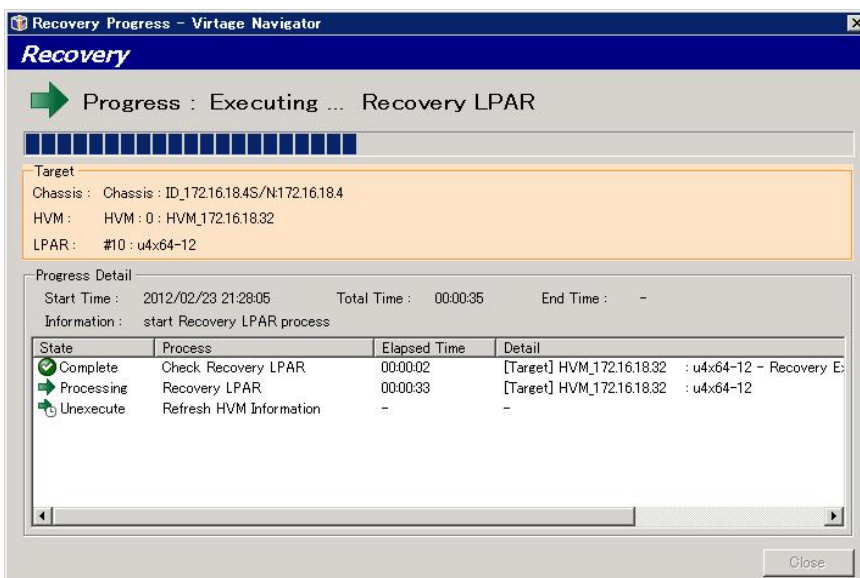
Recovery Progress - Virtage Navigator

Recovery

Progress : Executing ... Recovery LPAR

Target
Chassis : Chassis : ID_172.16.18.4S/N:172.16.18.4
HVM : HVM : 0 : HVM_172.16.18.32
LPAR : #10 : u4x64-12

Progress Detail
Start Time : 2012/02/23 21:28:05 Total Time : 00:00:35 End Time : -
Information : start Recovery LPAR process

| State | Process | Elapsed Time | Detail |
|---|---|---|---|
| Complete | Check Recovery LPAR | 00:00:02 | [Target] HVM_172.16.18.32 : u4x64-12 - Recovery E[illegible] |
| Processing | Recovery LPAR | 00:00:33 | [Target] HVM_172.16.18.32 : u4x64-12 |
| Unexecute | Refresh HVM Information | - | - |

Close